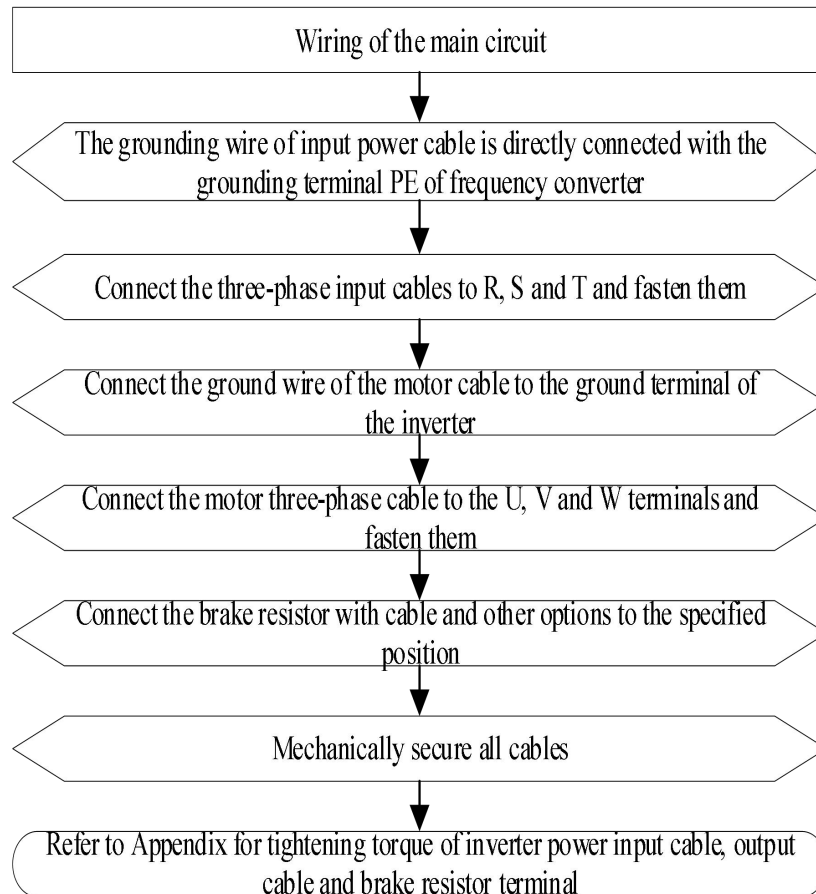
Wiring of the main circuit

The grounding wire of input power cable is directly connected with the grounding terminal PE of frequency converter

Connect the three-phase input cables to R, S and T and fasten them

Connect the ground wire of the motor cable to the ground terminal of the inverter

Connect the motor three-phase cable to the U, V and W terminals and fasten them

Connect the brake resistor with cable and other options to the specified position

Mechanically secure all cables

Refer to Appendix for tightening torque of inverter power input cable, output cable and brake resistor terminal